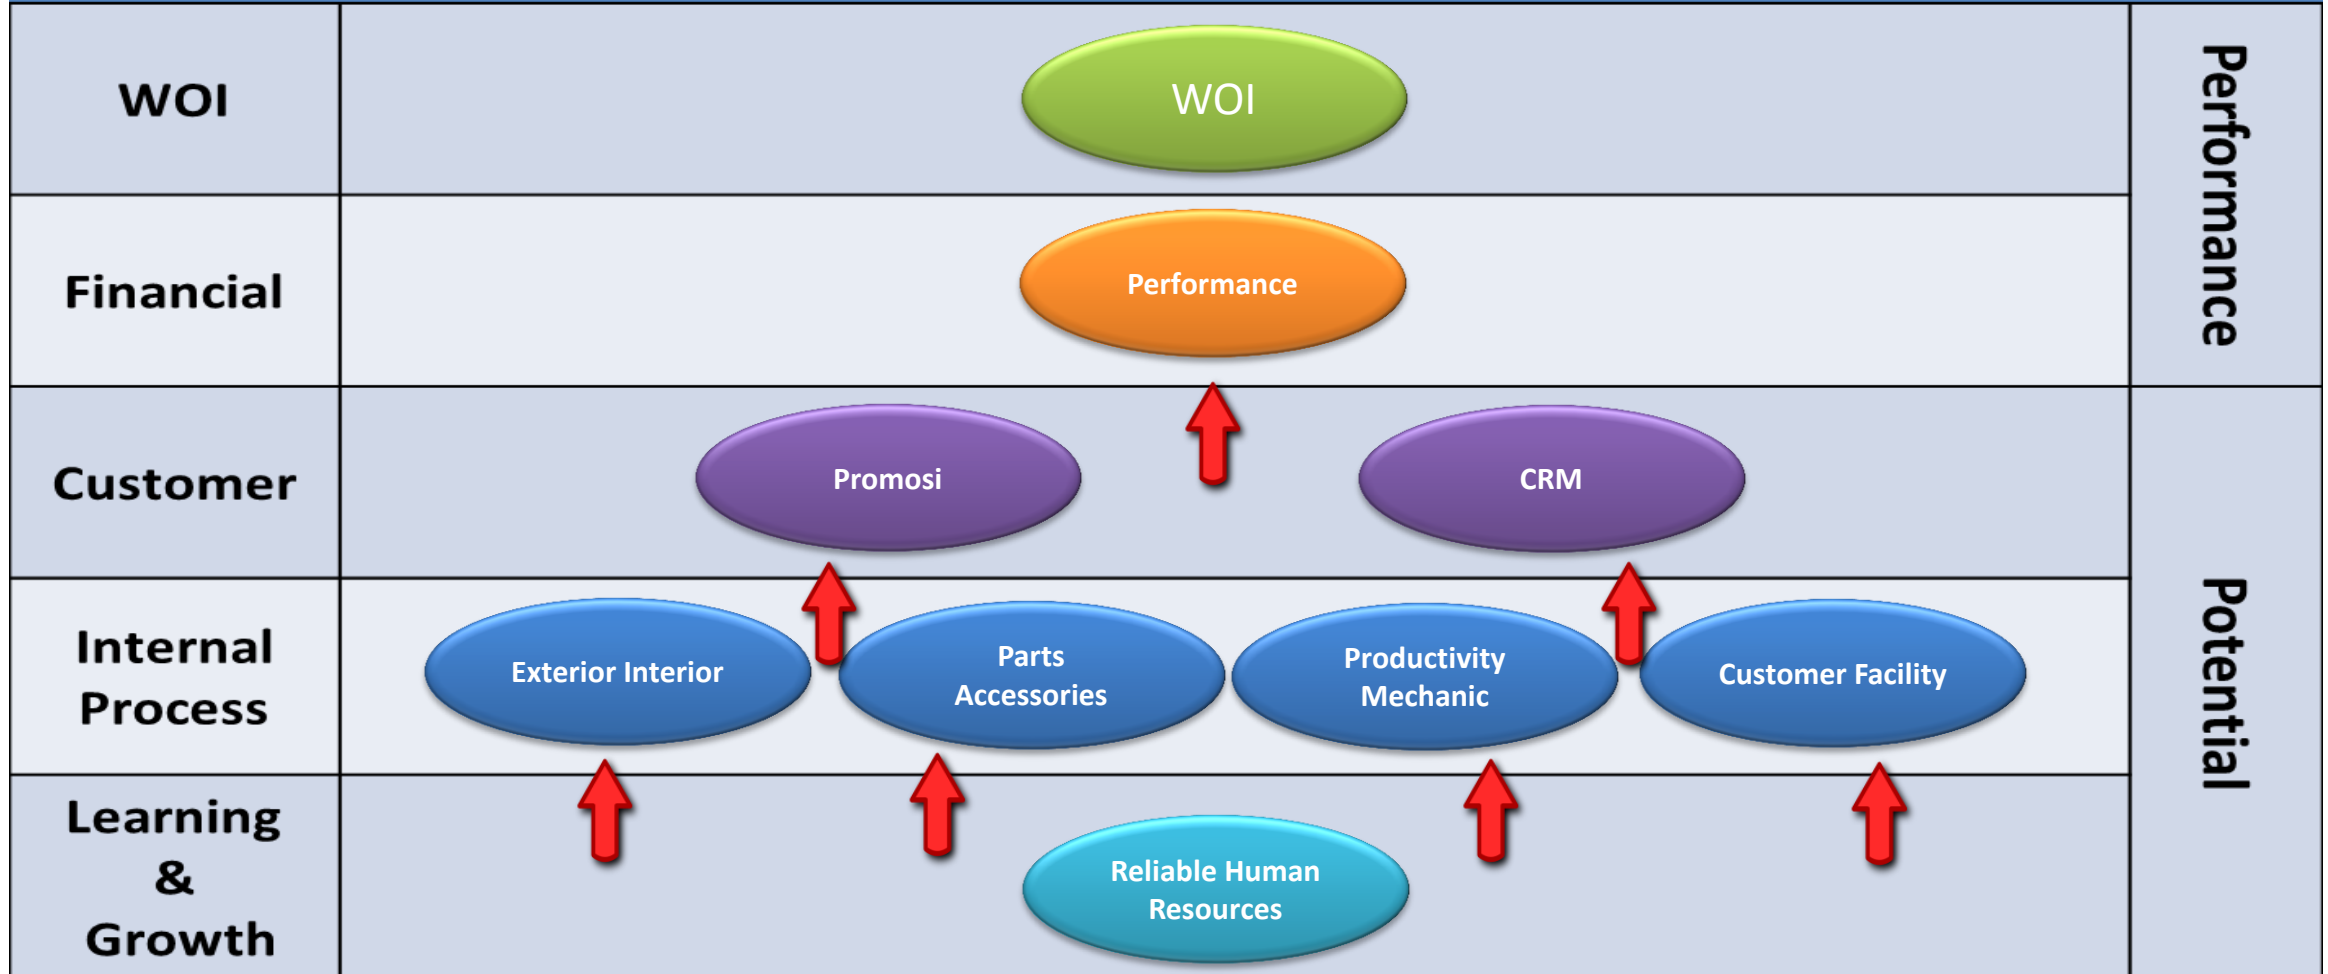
| WOI | WOI | Performance |
|---|---|---|
| Financial | Performance | |
| Customer | Promosi, CRM | Potential |
| Internal Process | Exterior Interior, Parts Accessories, Productivity Mechanic, Customer Facility | |
| Learning & Growth | Reliable Human Resources | |